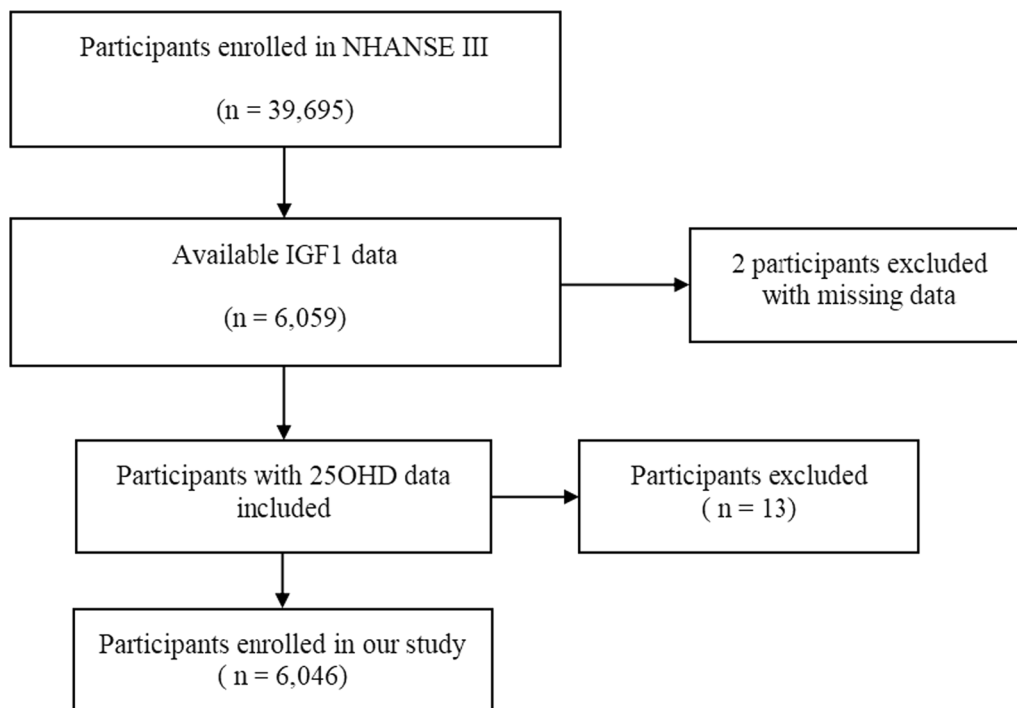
Participants enrolled in NHANSE III

(n = 39,695)

Available IGF1 data

(n = 6,059)

2 participants excluded with missing data

Participants with 25OHD data included

Participants excluded ( n = 13)

Participants enrolled in our study ( n = 6,046)